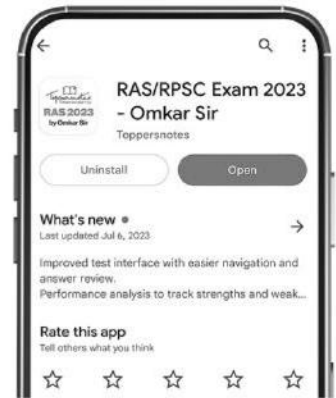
Toppersnotes
RAS 2023
by Omkar Sir

RAS/RPSC Exam 2023 - Omkar Sir
Toppersnotes

Uninstall
Open

What's new •
Last updated Jul 6, 2023

Improved test interface with easier navigation and answer review.
Performance analysis to track strengths and weak...

Rate this app
Tell others what you think